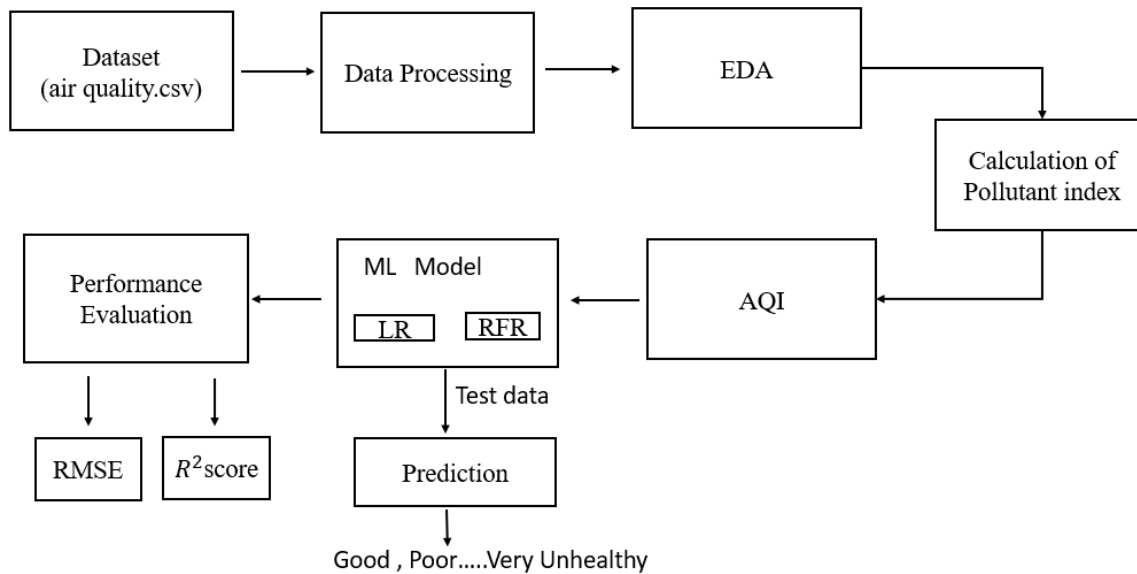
Dataset (air quality.csv)

Data Processing

EDA

Calculation of Pollutant index

AQI

ML Model

LR

RFR

Performance Evaluation

RMSE

$R^2$score

Test data

Prediction

Good , Poor.....Very Unhealthy